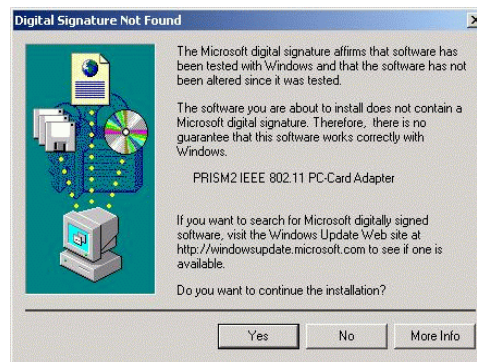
Digital Signature Not Found

The Microsoft digital signature affirms that software has been tested with Windows and that the software has not been altered since it was tested.

The software you are about to install does not contain a Microsoft digital signature. Therefore, there is no guarantee that this software works correctly with Windows.

PRISM2 IEEE 802.11 PC-Card Adapter

If you want to search for Microsoft digitally signed software, visit the Windows Update Web site at http://windowsupdate.microsoft.com to see if one is available.

Do you want to continue the installation?

Yes No More Info